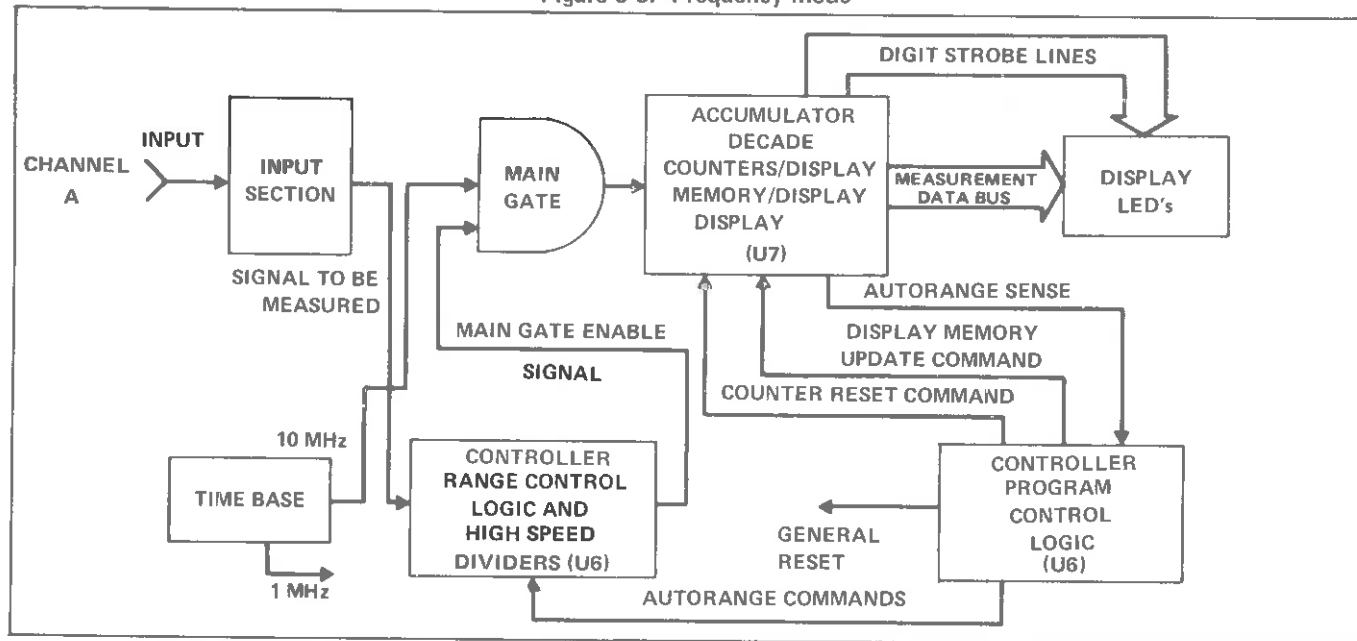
Figure 3-3. Frequency Mode

CHANNEL A

INPUT

INPUT SECTION

SIGNAL TO BE MEASURED

MAIN GATE

ACCUMULATOR DECADE COUNTERS/DISPLAY MEMORY/DISPLAY DISPLAY (U7)

DIGIT STROBE LINES

MEASUREMENT DATA BUS

DISPLAY LED's

AUTORANGE SENSE

MAIN GATE ENABLE

SIGNAL

DISPLAY MEMORY UPDATE COMMAND

COUNTER RESET COMMAND

10 MHz

TIME BASE

1 MHz

CONTROLLER RANGE CONTROL LOGIC AND HIGH SPEED DIVIDERS (U6)

GENERAL RESET

CONTROLLER PROGRAM CONTROL LOGIC (U6)

AUTORANGE COMMANDS